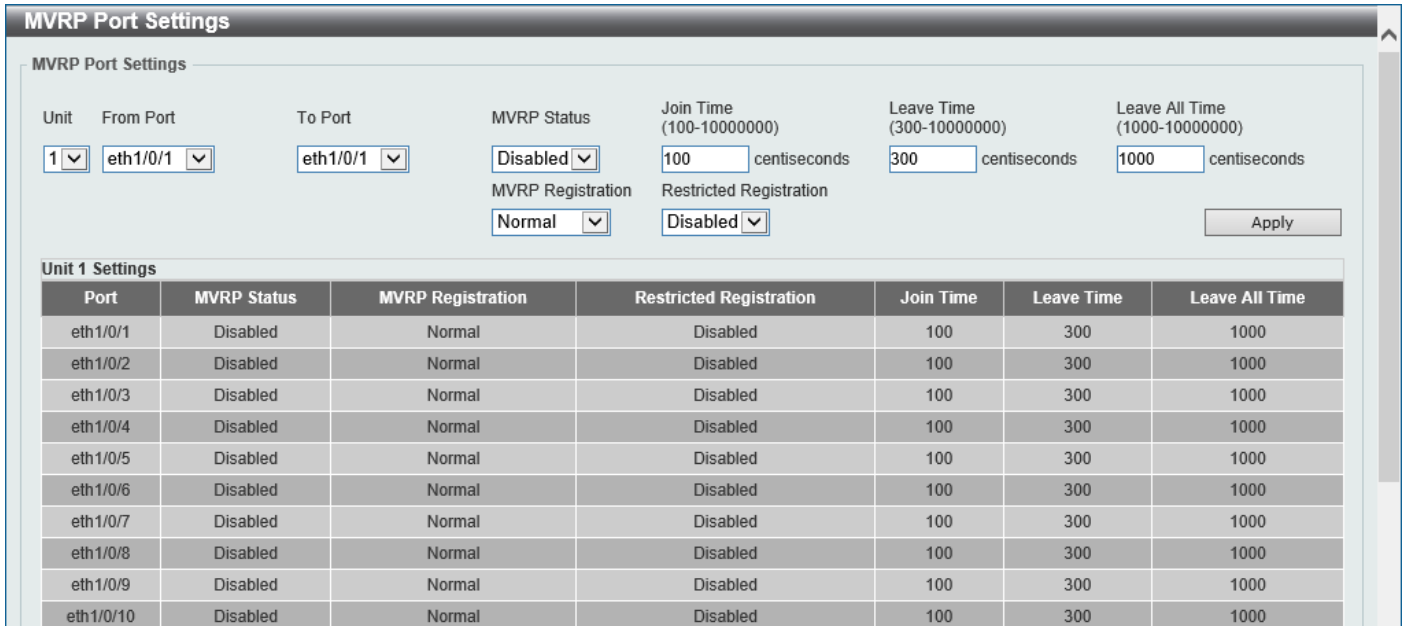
MVRP Port Settings

MVRP Port Settings

Unit From Port To Port MVRP Status Join Time (100-10000000) Leave Time (300-10000000) Leave All Time (1000-10000000)

1 eth1/0/1 eth1/0/1 Disabled 100 centiseconds 300 centiseconds 1000 centiseconds

MVRP Registration Restricted Registration

Normal Disabled

Apply

Unit 1 Settings

| Port | MVRP Status | MVRP Registration | Restricted Registration | Join Time | Leave Time | Leave All Time |
|---|---|---|---|---|---|---|
| eth1/0/1 | Disabled | Normal | Disabled | 100 | 300 | 1000 |
| eth1/0/2 | Disabled | Normal | Disabled | 100 | 300 | 1000 |
| eth1/0/3 | Disabled | Normal | Disabled | 100 | 300 | 1000 |
| eth1/0/4 | Disabled | Normal | Disabled | 100 | 300 | 1000 |
| eth1/0/5 | Disabled | Normal | Disabled | 100 | 300 | 1000 |
| eth1/0/6 | Disabled | Normal | Disabled | 100 | 300 | 1000 |
| eth1/0/7 | Disabled | Normal | Disabled | 100 | 300 | 1000 |
| eth1/0/8 | Disabled | Normal | Disabled | 100 | 300 | 1000 |
| eth1/0/9 | Disabled | Normal | Disabled | 100 | 300 | 1000 |
| eth1/0/10 | Disabled | Normal | Disabled | 100 | 300 | 1000 |